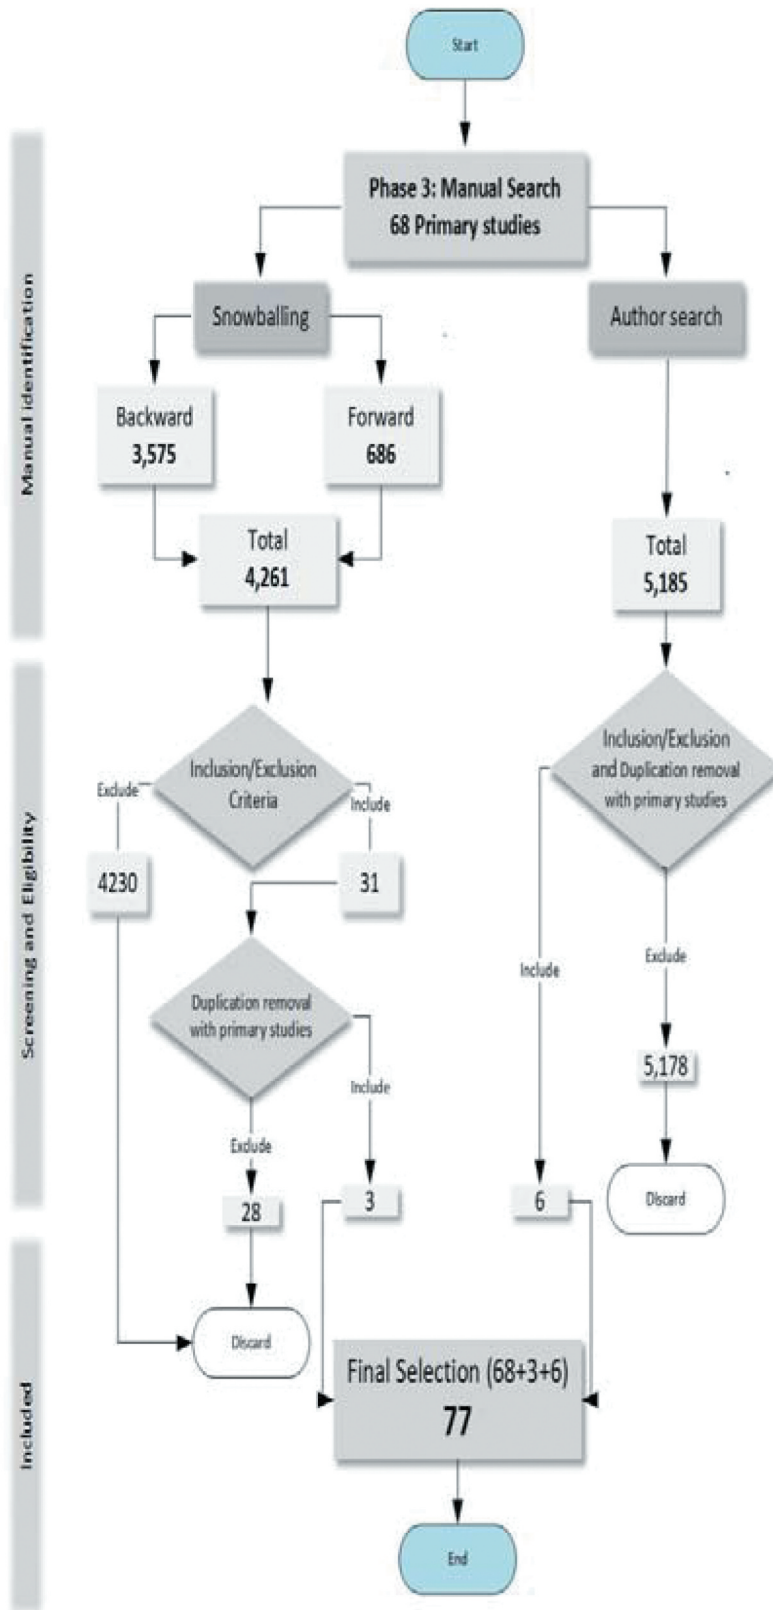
Start

Manual identification

Phase 3: Manual Search
68 Primary studies

Snowballing

Author search

Backward
3,575

Forward
686

Total
4,261

Total
5,185

Screening and Eligibility

Exclude

Inclusion/Exclusion Criteria

Include

4230

31

Inclusion/Exclusion and Duplication removal with primary studies

Include

Exclude

5,178

Duplication removal with primary studies

Include

Exclude

28

3

6

Discard

Included

Discard

Final Selection (68+3+6)
77

End